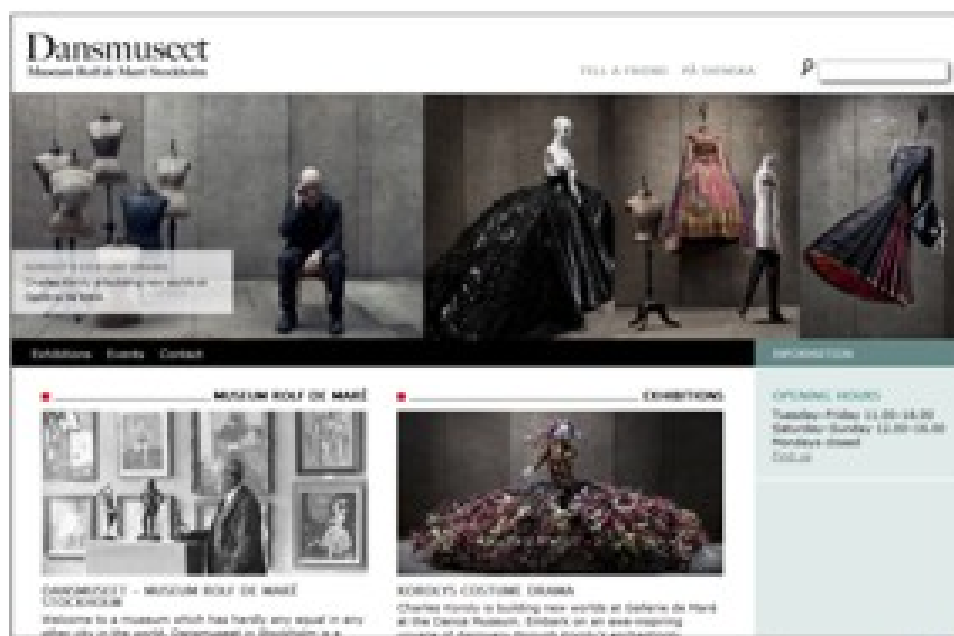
Dansmuseet
Museum Rolf de Maré Stockholm

TELL A FRIEND PÅ SVENSKA

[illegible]
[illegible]

Exhibitions Events Contact

INFORMATION

MUSEUM ROLF DE MARÉ

EXHIBITIONS

OPENING HOURS
Tuesday-Friday 11.00-16.00
Saturday-Sunday 12.00-16.00
Mondays closed
Find us

DANSMUSEET – MUSEUM ROLF DE MARÉ STOCKHOLM
Welcome to a museum which has hardly any equal in any other city in the world. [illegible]

KOROKY'S COSTUME DRAMA
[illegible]